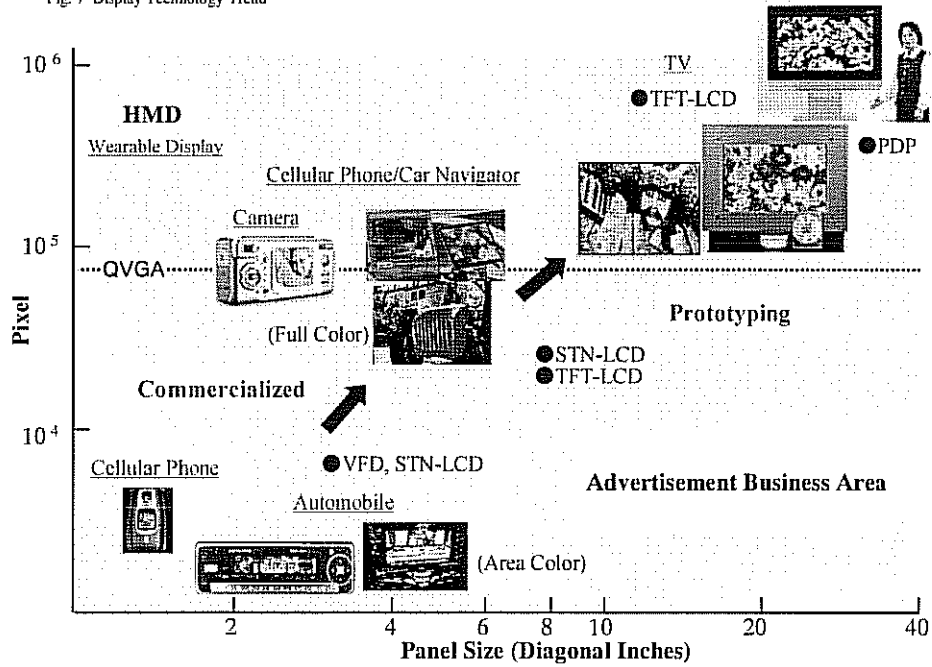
Fig. 7 Display Technology Trend

$10^6$
$10^5$
$10^4$

Pixel

HMD
Wearable Display
Cellular Phone/Car Navigator
Camera
QVGA
(Full Color)
Commercialized
Cellular Phone
VFD, STN-LCD
Automobile
(Area Color)
TV
TFT-LCD
PDP
Prototyping
STN-LCD
TFT-LCD
Advertisement Business Area

2
4
6
8
10
20
40
Panel Size (Diagonal Inches)